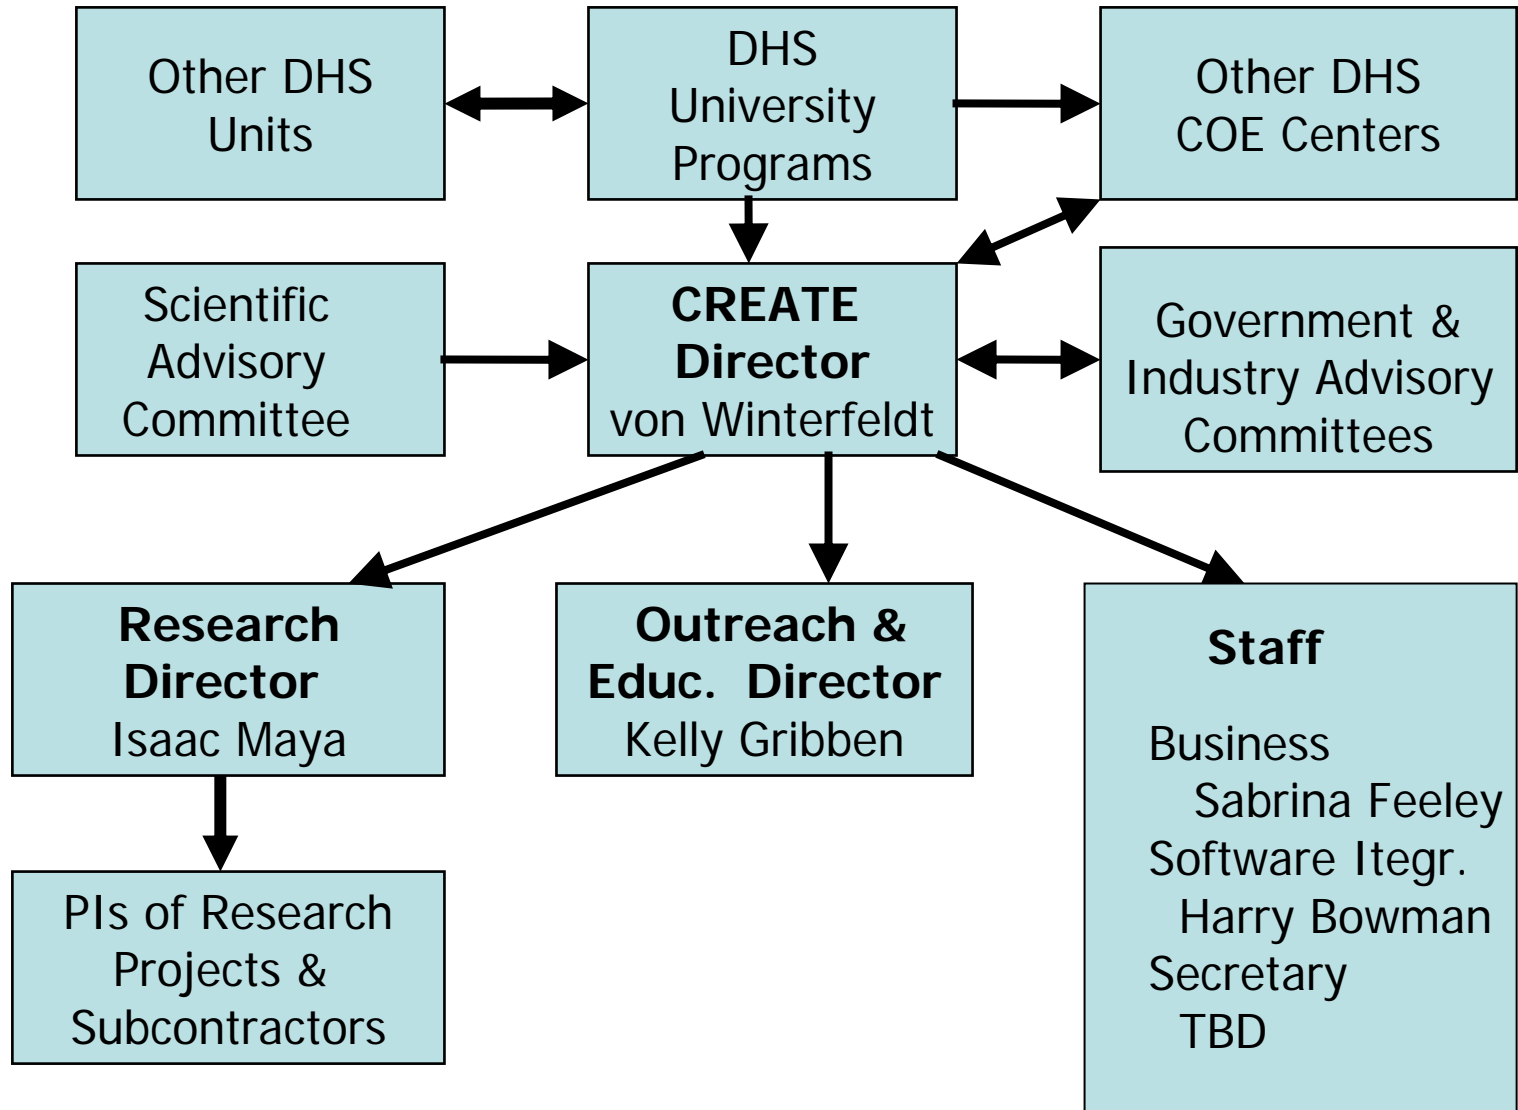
Other DHS Units

DHS University Programs

Other DHS COE Centers

Scientific Advisory Committee

**CREATE Director**
von Winterfeldt

Government & Industry Advisory Committees

**Research Director**
Isaac Maya

**Outreach & Educ. Director**
Kelly Gribben

**Staff**

Business
Sabrina Feeley
Software Itegr.
Harry Bowman
Secretary
TBD

PIs of Research Projects & Subcontractors